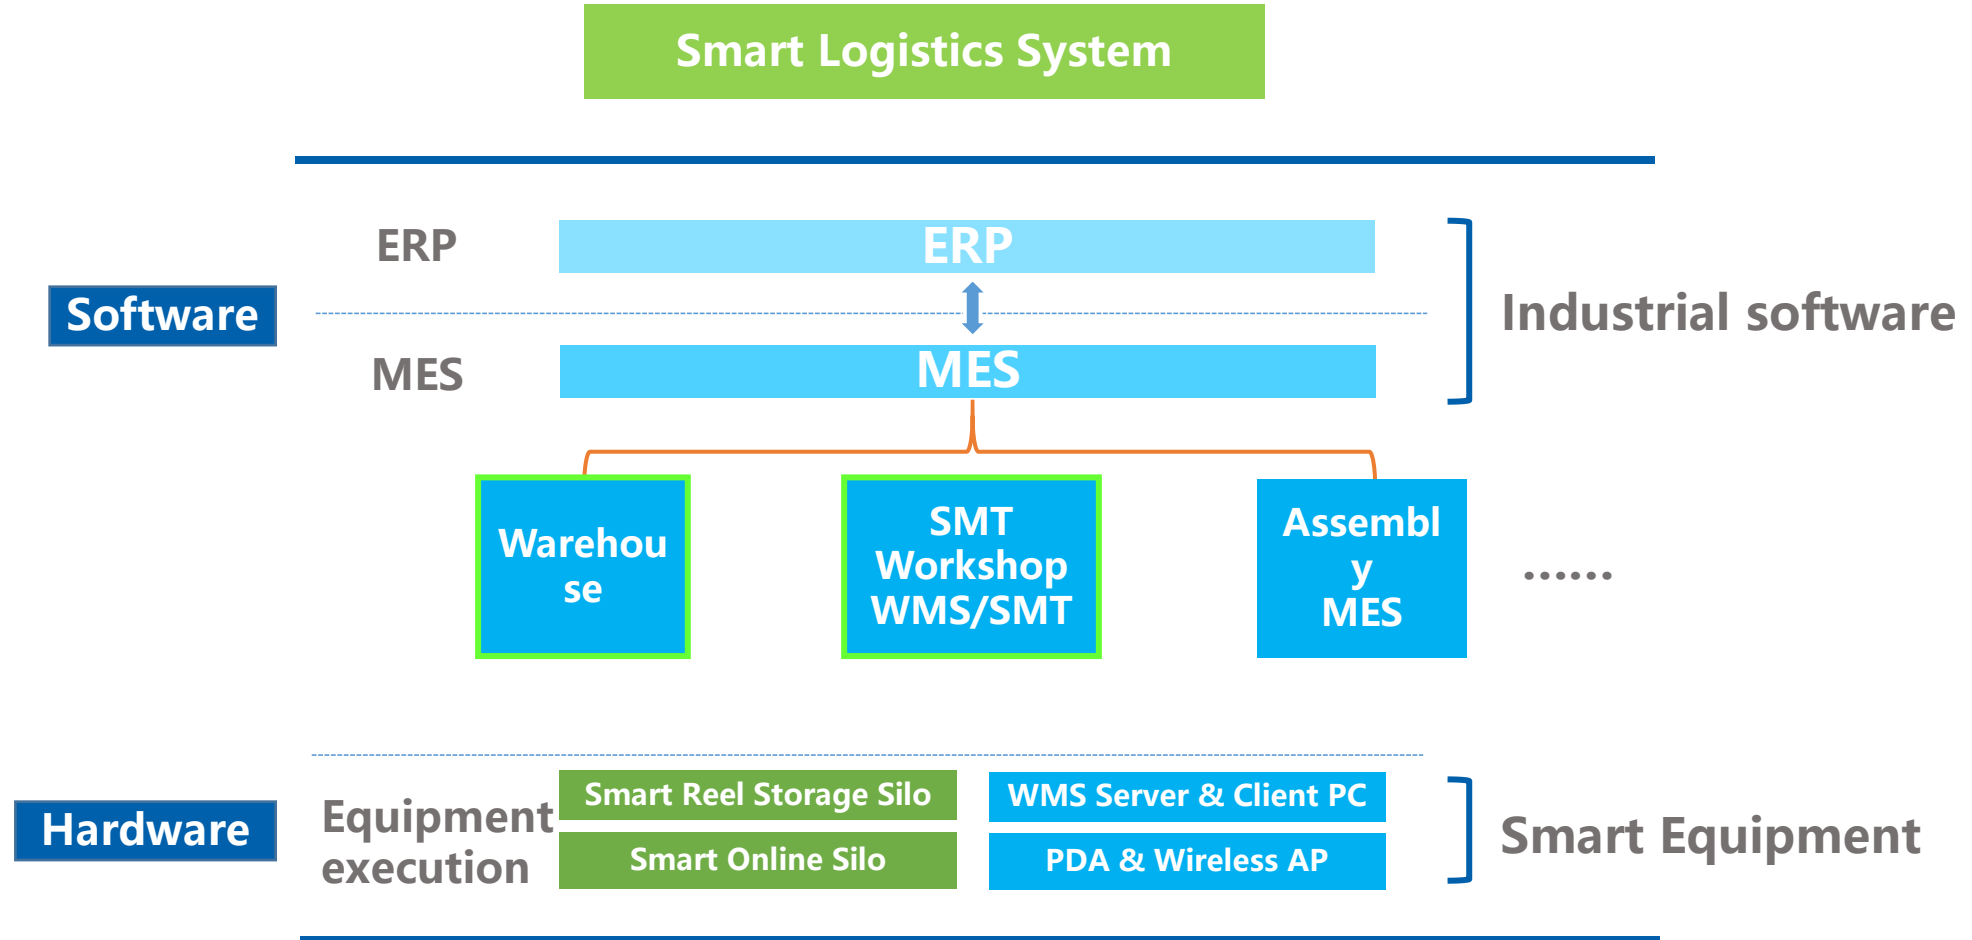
Smart Logistics System

Software

ERP

ERP

MES

MES

Industrial software

Warehouse

SMT Workshop WMS/SMT

Assembly MES

......

Hardware

Equipment execution

Smart Reel Storage Silo

Smart Online Silo

WMS Server & Client PC

PDA & Wireless AP

Smart Equipment